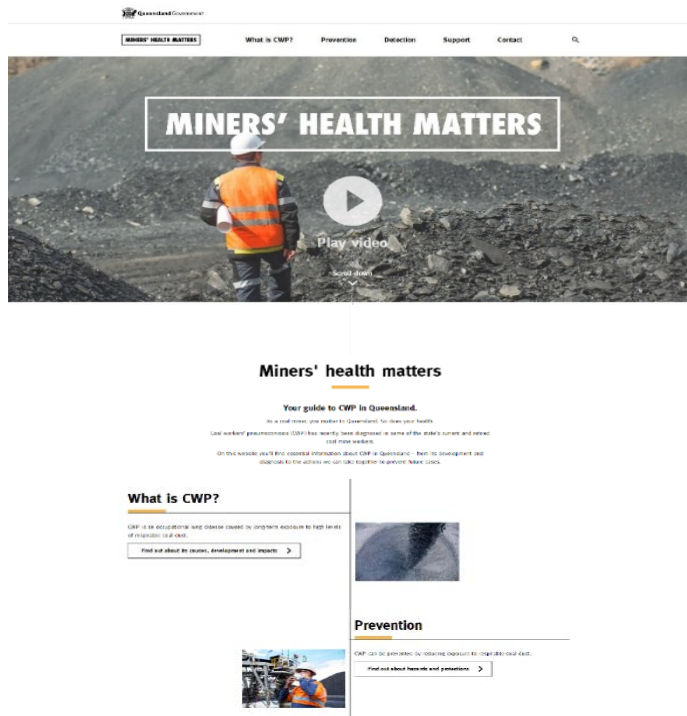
Queensland Government

MINERS' HEALTH MATTERS

What is CWP?

Prevention

Detection

Support

Contact

MINERS' HEALTH MATTERS

Play video

Scroll down

Miners' health matters

Your guide to CWP in Queensland.

As a coal miner, you matter to Queensland. So does your health.

Coal workers' pneumoconiosis (CWP) has recently been diagnosed in some of the state's current and retired coal mine workers.

On this website you'll find essential information about CWP in Queensland – from its development and diagnosis to the actions we can take together to prevent future cases.

What is CWP?

CWP is an occupational lung disease caused by long-term exposure to high levels of respirable coal dust.

Find out about its causes, development and impacts

Prevention

CWP can be prevented by reducing exposure to respirable coal dust.

Find out about hazards and protections